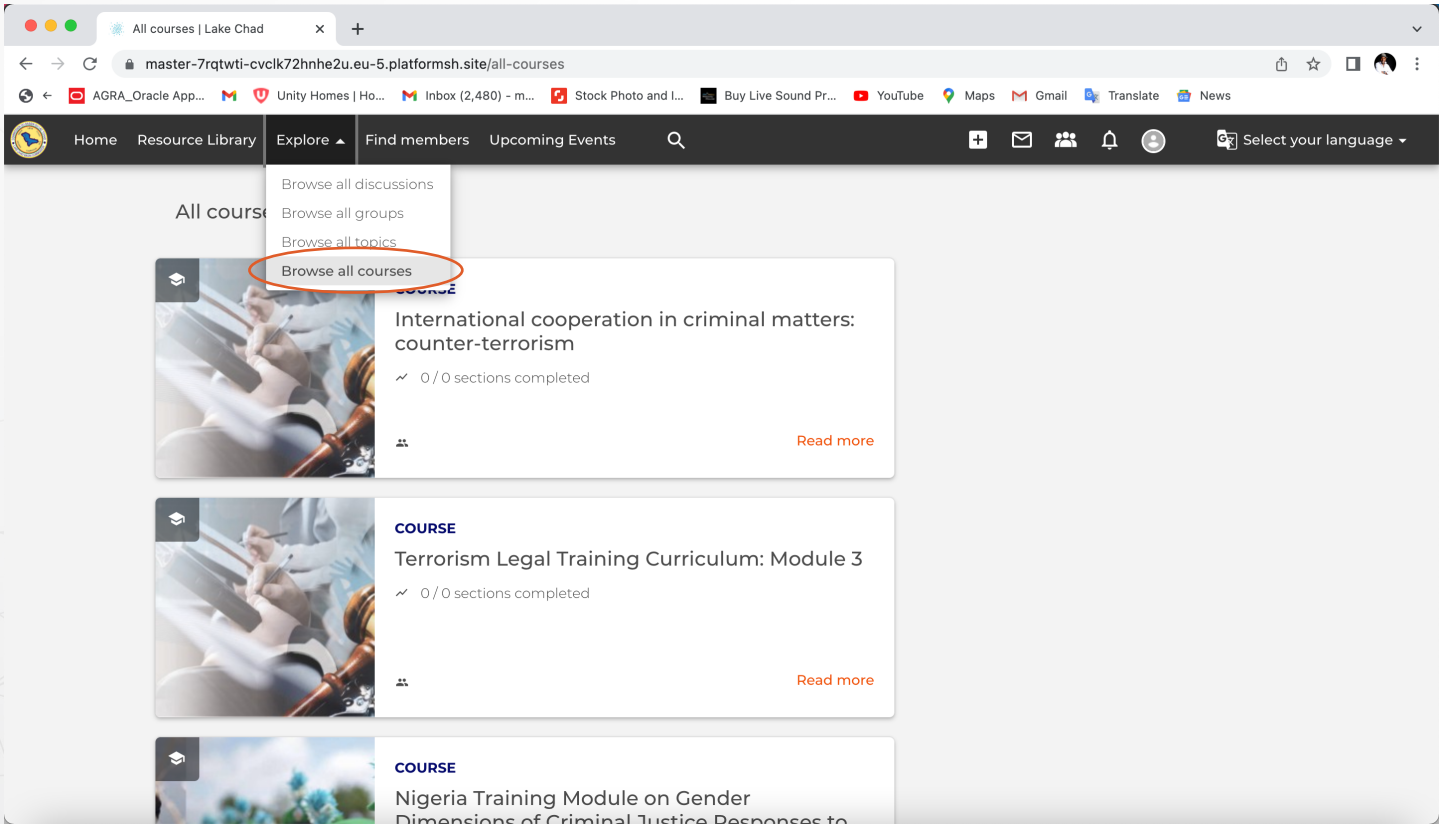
All courses | Lake Chad

master-7rqtwti-cvclk72hnhe2u.eu-5.platformsh.site/all-courses

AGRA_Oracle App... Unity Homes | Ho... Inbox (2,480) - m... Stock Photo and I... Buy Live Sound Pr... YouTube Maps Gmail Translate News

Home Resource Library Explore Find members Upcoming Events Select your language

Browse all discussions
Browse all groups
Browse all topics
Browse all courses

All course

COURSE
International cooperation in criminal matters: counter-terrorism
0 / 0 sections completed
Read more

COURSE
Terrorism Legal Training Curriculum: Module 3
0 / 0 sections completed
Read more

COURSE
Nigeria Training Module on Gender Dimensions of Criminal Justice Responses to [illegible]